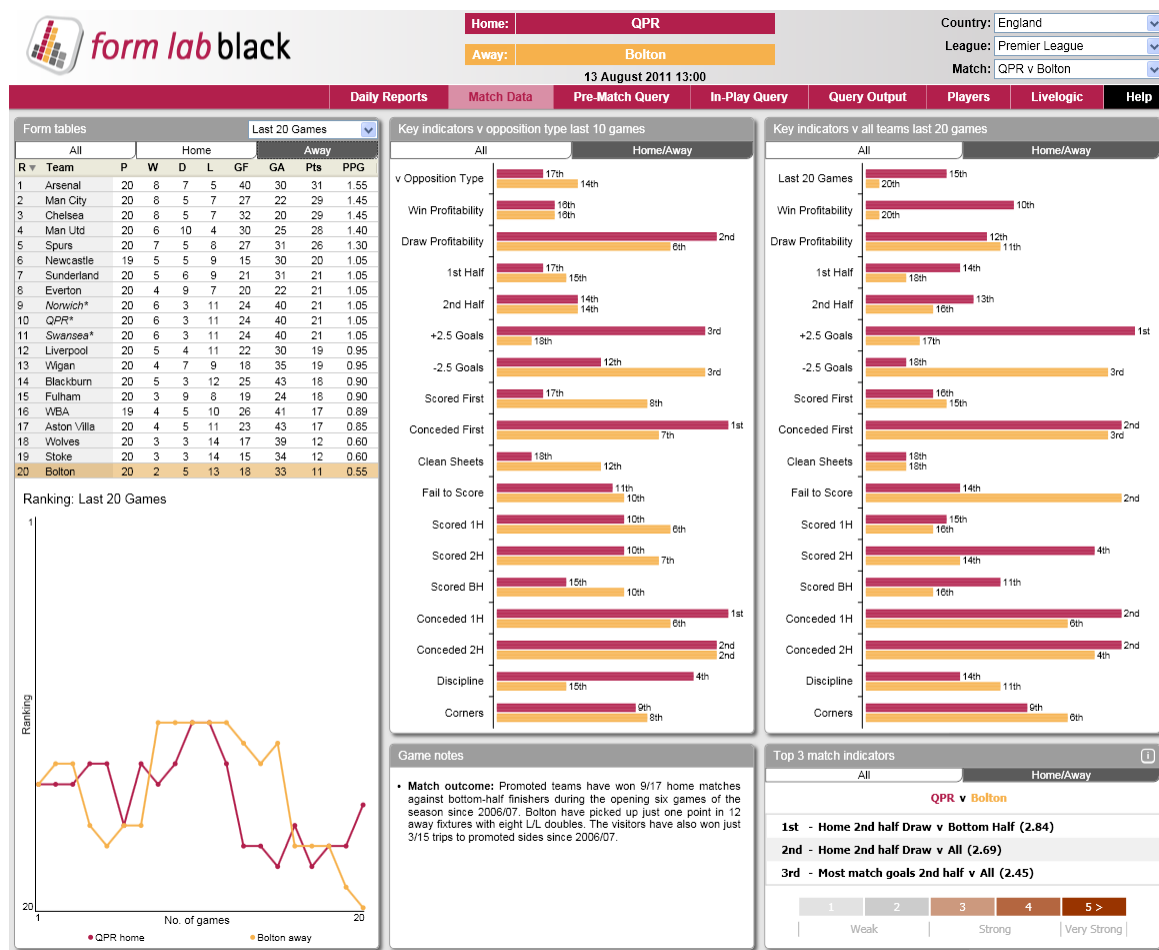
form lab black

Home: QPR
Away: Bolton
13 August 2011 13:00

Country: England
League: Premier League
Match: QPR v Bolton

Daily Reports | Match Data | Pre-Match Query | In-Play Query | Query Output | Players | Livelogic | Help

Form tables
Last 20 Games
All | Home | Away

| R | Team | P | W | D | L | GF | GA | Pts | PPG |
|---|---|---|---|---|---|---|---|---|---|
| 1 | Arsenal | 20 | 8 | 7 | 5 | 40 | 30 | 31 | 1.55 |
| 2 | Man City | 20 | 6 | 5 | 7 | 27 | 22 | 29 | 1.45 |
| 3 | Chelsea | 20 | 8 | 5 | 7 | 32 | 20 | 29 | 1.45 |
| 4 | Man Utd | 20 | 6 | 10 | 4 | 30 | 25 | 28 | 1.40 |
| 5 | Spurs | 20 | 7 | 5 | 8 | 27 | 31 | 26 | 1.30 |
| 6 | Newcastle | 19 | 5 | 5 | 9 | 15 | 30 | 20 | 1.05 |
| 7 | Sunderland | 20 | 5 | 6 | 9 | 21 | 31 | 21 | 1.05 |
| 8 | Everton | 20 | 4 | 9 | 7 | 20 | 22 | 21 | 1.05 |
| 9 | Norwich* | 20 | 6 | 3 | 11 | 24 | 40 | 21 | 1.05 |
| 10 | QPR* | 20 | 6 | 3 | 11 | 24 | 40 | 21 | 1.05 |
| 11 | Swansea* | 20 | 6 | 3 | 11 | 24 | 40 | 21 | 1.05 |
| 12 | Liverpool | 20 | 5 | 4 | 11 | 22 | 30 | 19 | 0.95 |
| 13 | Wigan | 20 | 4 | 7 | 9 | 18 | 35 | 19 | 0.95 |
| 14 | Blackburn | 20 | 5 | 3 | 12 | 25 | 43 | 18 | 0.90 |
| 15 | Fulham | 20 | 3 | 9 | 8 | 19 | 24 | 18 | 0.90 |
| 16 | WBA | 19 | 4 | 5 | 10 | 26 | 41 | 17 | 0.89 |
| 17 | Aston Villa | 20 | 4 | 5 | 11 | 23 | 43 | 17 | 0.85 |
| 18 | Wolves | 20 | 3 | 3 | 14 | 17 | 39 | 12 | 0.60 |
| 19 | Stoke | 20 | 3 | 3 | 14 | 15 | 34 | 12 | 0.60 |
| 20 | Bolton | 20 | 2 | 5 | 13 | 18 | 33 | 11 | 0.55 |

Ranking: Last 20 Games
1
Ranking
20
1
No. of games
20
QPR home
Bolton away

Key indicators v opposition type last 10 games
All | Home/Away
v Opposition Type 17th 14th
Win Profitability 16th 16th
Draw Profitability 2nd 6th
1st Half 17th 15th
2nd Half 14th 14th
+2.5 Goals 3rd 18th
-2.5 Goals 12th 3rd
Scored First 17th 8th
Conceded First 1st 7th
Clean Sheets 18th 12th
Fail to Score 11th 10th
Scored 1H 10th 6th
Scored 2H 10th 7th
Scored BH 15th 10th
Conceded 1H 1st 6th
Conceded 2H 2nd 2nd
Discipline 4th 15th
Corners 9th 8th

Key indicators v all teams last 20 games
All | Home/Away
Last 20 Games 15th 20th
Win Profitability 10th 20th
Draw Profitability 12th 11th
1st Half 14th 18th
2nd Half 13th 16th
+2.5 Goals 1st 17th
-2.5 Goals 18th 3rd
Scored First 16th 15th
Conceded First 2nd 3rd
Clean Sheets 18th 18th
Fail to Score 14th 2nd
Scored 1H 15th 16th
Scored 2H 4th 14th
Scored BH 11th 16th
Conceded 1H 2nd 6th
Conceded 2H 2nd 4th
Discipline 14th 11th
Corners 9th 6th

Game notes
• Match outcome: Promoted teams have won 9/17 home matches against bottom-half finishers during the opening six games of the season since 2006/07. Bolton have picked up just one point in 12 away fixtures with eight L/L doubles. The visitors have also won just 3/15 trips to promoted sides since 2006/07.

Top 3 match indicators
All | Home/Away
QPR v Bolton
1st - Home 2nd half Draw v Bottom Half (2.84)
2nd - Home 2nd half Draw v All (2.69)
3rd - Most match goals 2nd half v All (2.45)
1 | 2 | 3 | 4 | 5 >
Weak | Strong | Very Strong